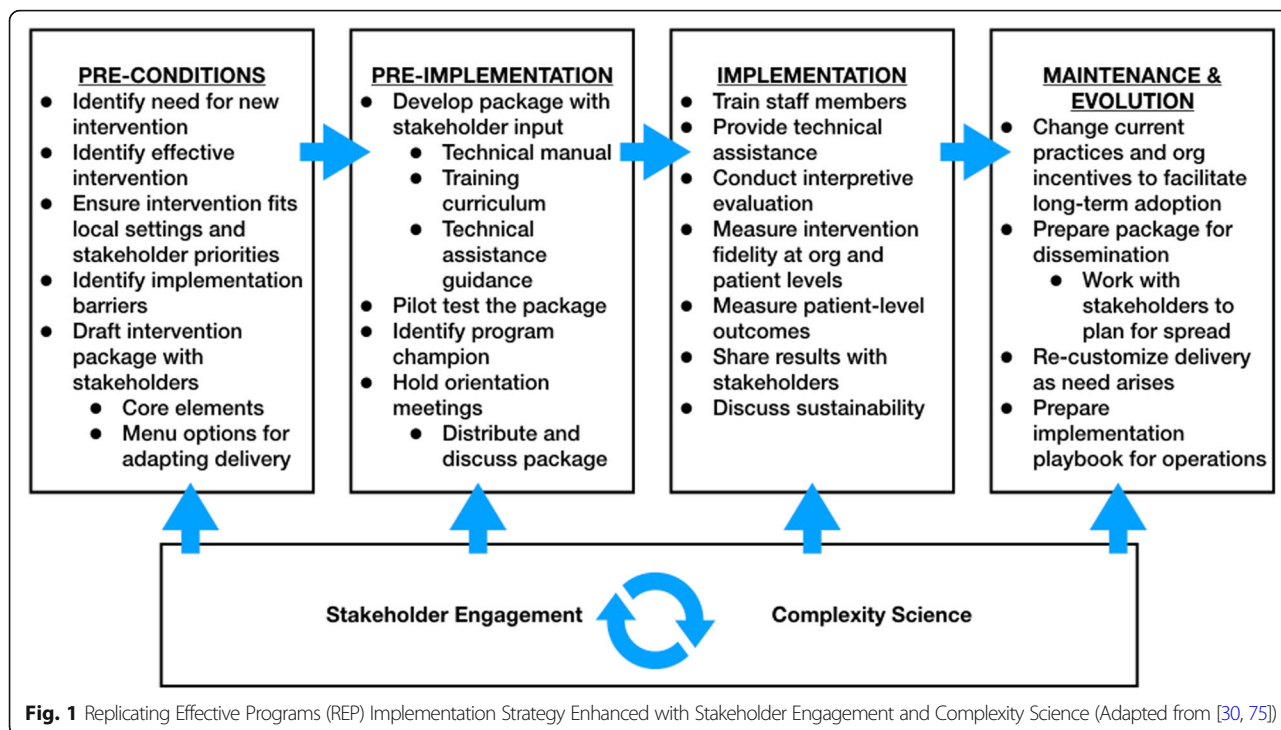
PRE-CONDITIONS
- Identify need for new intervention
- Identify effective intervention
- Ensure intervention fits local settings and stakeholder priorities
- Identify implementation barriers
- Draft intervention package with stakeholders
  - Core elements
  - Menu options for adapting delivery

PRE-IMPLEMENTATION
- Develop package with stakeholder input
  - Technical manual
  - Training curriculum
  - Technical assistance guidance
- Pilot test the package
- Identify program champion
- Hold orientation meetings
  - Distribute and discuss package

IMPLEMENTATION
- Train staff members
- Provide technical assistance
- Conduct interpretive evaluation
- Measure intervention fidelity at org and patient levels
- Measure patient-level outcomes
- Share results with stakeholders
- Discuss sustainability

MAINTENANCE & EVOLUTION
- Change current practices and org incentives to facilitate long-term adoption
- Prepare package for dissemination
  - Work with stakeholders to plan for spread
- Re-customize delivery as need arises
- Prepare implementation playbook for operations

Stakeholder Engagement

Complexity Science

**Fig. 1** Replicating Effective Programs (REP) Implementation Strategy Enhanced with Stakeholder Engagement and Complexity Science (Adapted from [30, 75])